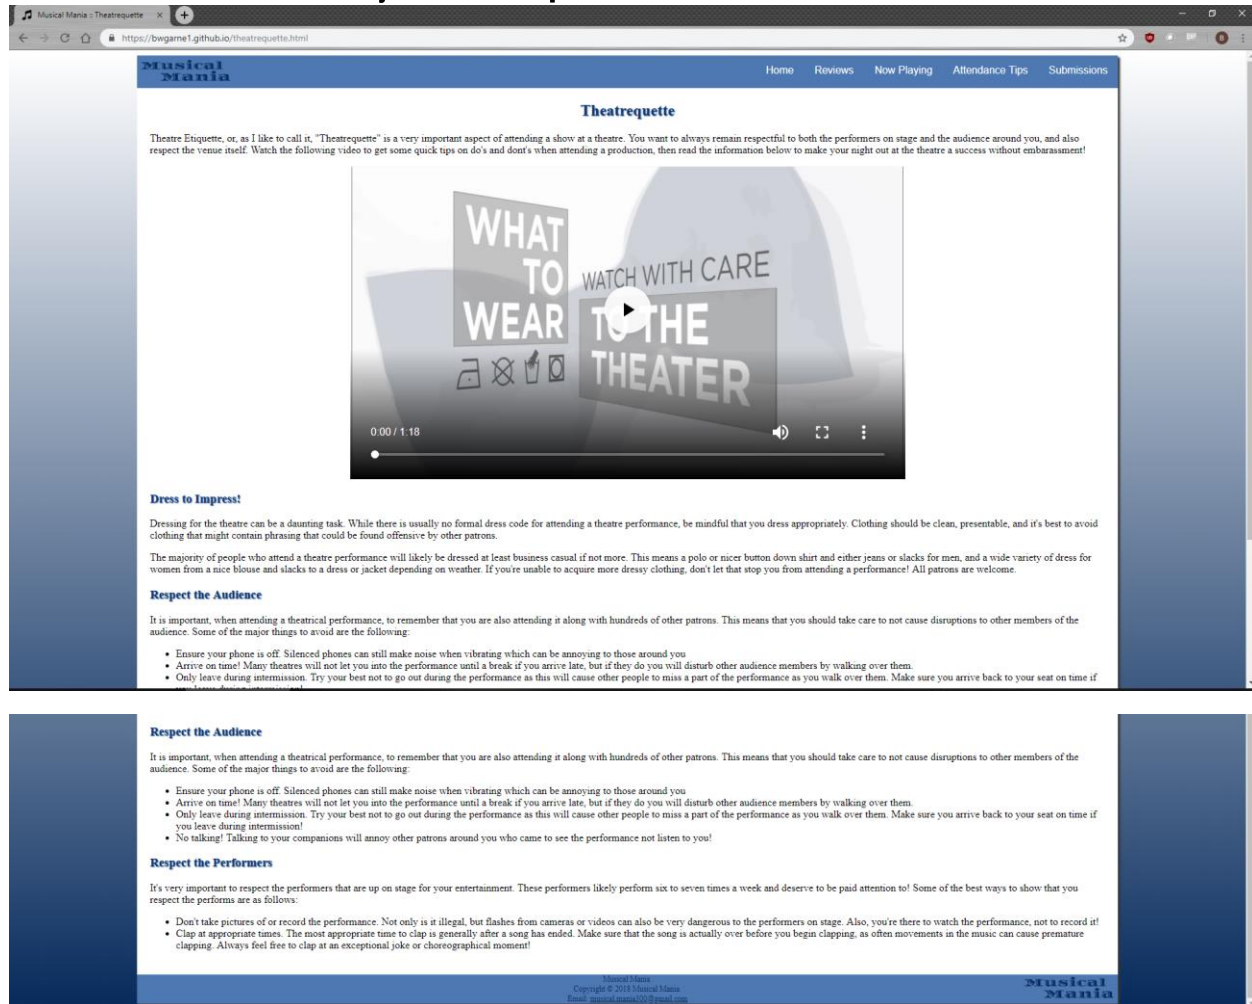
Musical Mania :: Theatrequette

https://bwgarne1.github.io/theatrequette.html

Musical Mania

Home Reviews Now Playing Attendance Tips Submissions

Theatrequette

Theatre Etiquette, or, as I like to call it, "Theatrequette" is a very important aspect of attending a show at a theatre. You want to always remain respectful to both the performers on stage and the audience around you, and also respect the venue itself. Watch the following video to get some quick tips on do's and dont's when attending a production, then read the information below to make your night out at the theatre a success without embarassment!

WHAT TO WEAR WATCH WITH CARE TO THE THEATER

0:00 / 1:18

Dress to Impress!

Dressing for the theatre can be a daunting task. While there is usually no formal dress code for attending a theatre performance, be mindful that you dress appropriately. Clothing should be clean, presentable, and it's best to avoid clothing that might contain phrasing that could be found offensive by other patrons.

The majority of people who attend a theatre performance will likely be dressed at least business casual if not more. This means a polo or nicer button down shirt and either jeans or slacks for men, and a wide variety of dress for women from a nice blouse and slacks to a dress or jacket depending on weather. If you're unable to acquire more dressy clothing, don't let that stop you from attending a performance! All patrons are welcome.

Respect the Audience

It is important, when attending a theatrical performance, to remember that you are also attending it along with hundreds of other patrons. This means that you should take care to not cause disruptions to other members of the audience. Some of the major things to avoid are the following:

- Ensure your phone is off. Silenced phones can still make noise when vibrating which can be annoying to those around you
- Arrive on time! Many theatres will not let you into the performance until a break if you arrive late, but if they do you will disturb other audience members by walking over them.
- Only leave during intermission. Try your best not to go out during the performance as this will cause other people to miss a part of the performance as you walk over them. Make sure you arrive back to your seat on time if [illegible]

Respect the Audience

It is important, when attending a theatrical performance, to remember that you are also attending it along with hundreds of other patrons. This means that you should take care to not cause disruptions to other members of the audience. Some of the major things to avoid are the following:

- Ensure your phone is off. Silenced phones can still make noise when vibrating which can be annoying to those around you
- Arrive on time! Many theatres will not let you into the performance until a break if you arrive late, but if they do you will disturb other audience members by walking over them.
- Only leave during intermission. Try your best not to go out during the performance as this will cause other people to miss a part of the performance as you walk over them. Make sure you arrive back to your seat on time if you leave during intermission!
- No talking! Talking to your companions will annoy other patrons around you who came to see the performance not listen to you!

Respect the Performers

It's very important to respect the performers that are up on stage for your entertainment. These performers likely perform six to seven times a week and deserve to be paid attention to! Some of the best ways to show that you respect the performs are as follows:

- Don't take pictures of or record the performance. Not only is it illegal, but flashes from cameras or videos can also be very dangerous to the performers on stage. Also, you're there to watch the performance, not to record it!
- Clap at appropriate times. The most appropriate time to clap is generally after a song has ended. Make sure that the song is actually over before you begin clapping, as often movements in the music can cause premature clapping. Always feel free to clap at an exceptional joke or choreographical moment!

Musical Mania
Copyright © 2018 Musical Mania
Email: musical.mania300@gmail.com

Musical Mania